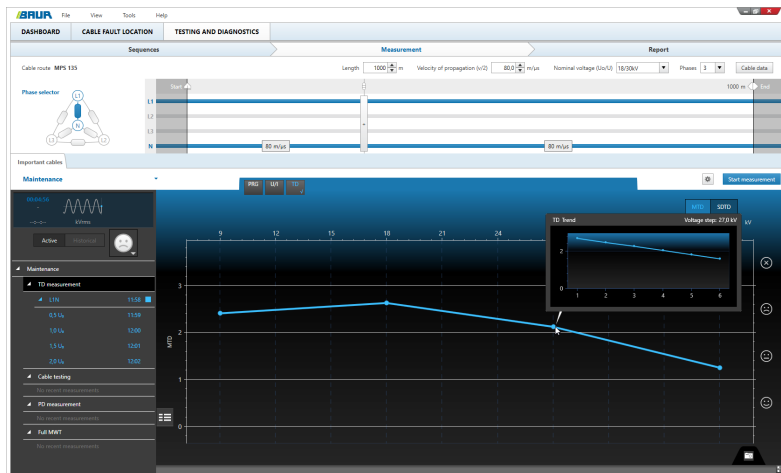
BAUR File View Tools Help

DASHBOARD CABLE FAULT LOCATION TESTING AND DIAGNOSTICS

Sequences Measurement Report

Cable route MPS 135

Length 1000 m Velocity of propagation (v/2) 80,0 m/µs Nominal voltage (Uo/U) 18/30kV Phases 3 Cable data

Phase selector

L1 N L3 L2

Start 1000 m End

L1 L2 L3 N

80 m/µs 80 m/µs

Important cables

Maintenance

Start measurement

PRG U/I TD

00:04:56 kVrms

Active Historical

Maintenance

TD measurement

L1N 11:58

0,5 U₀ 11:59

1,0 U₀ 12:00

1,5 U₀ 12:01

2,0 U₀ 12:02

Cable testing

No recent measurements

PD measurement

No recent measurements

Full MWT

No recent measurements

MTD SDTD

9 12 15 18 21 24 kV

3 2 1 0

MTD

TD Trend Voltage step: 27,0 kV

2 1

1 2 3 4 5 6